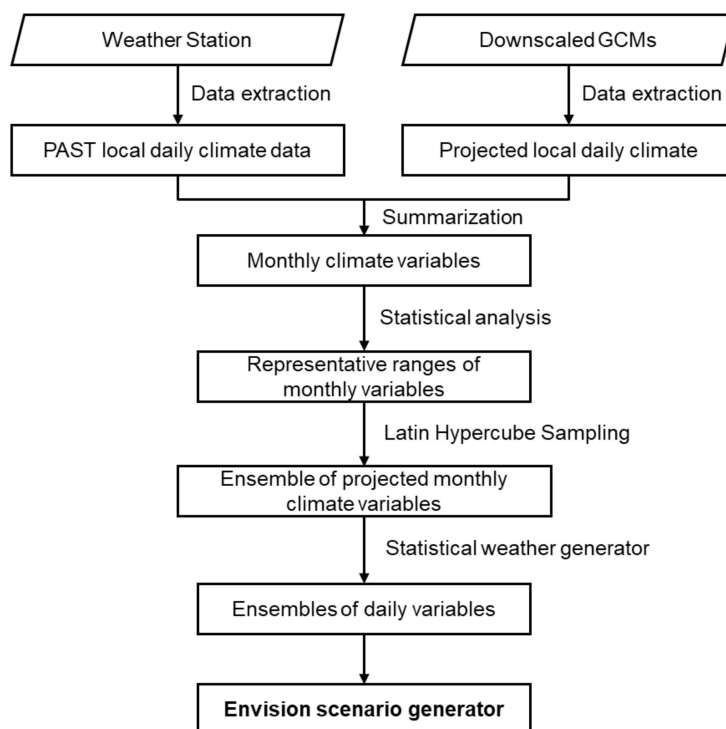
Weather Station

Downscaled GCMs

Data extraction

Data extraction

PAST local daily climate data

Projected local daily climate

Summarization

Monthly climate variables

Statistical analysis

Representative ranges of monthly variables

Latin Hypercube Sampling

Ensemble of projected monthly climate variables

Statistical weather generator

Ensembles of daily variables

**Envision scenario generator**